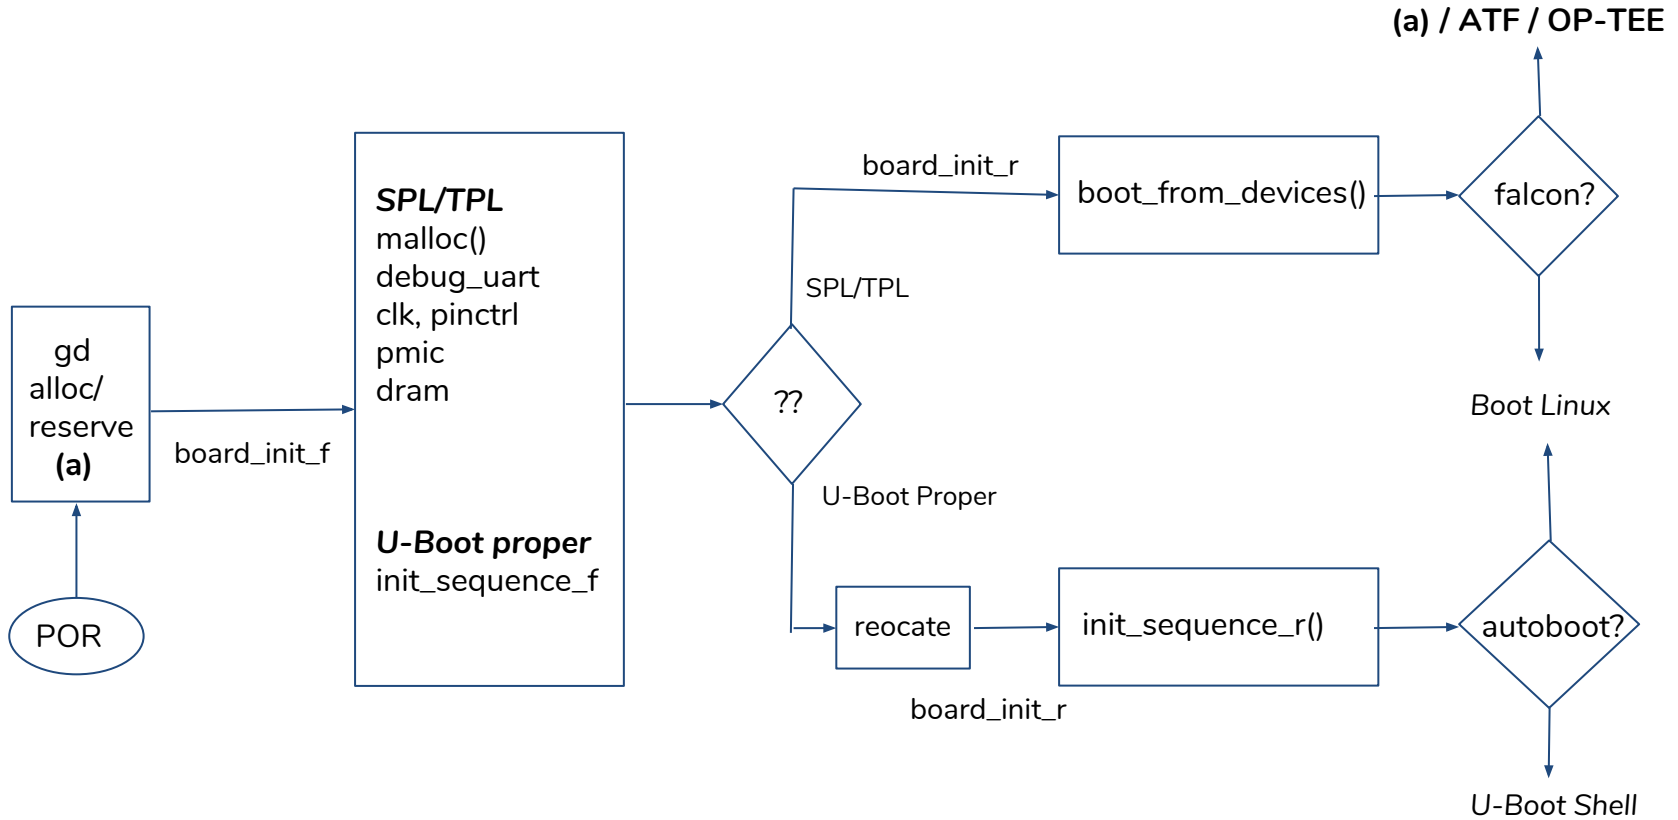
(a) / ATF / OP-TEE

gd
alloc/
reserve
(a)

POR

board_init_f

SPL/TPL
malloc()
debug_uart
clk, pinctrl
pmic
dram

U-Boot proper
init_sequence_f

??

board_init_r

SPL/TPL

U-Boot Proper

boot_from_devices()

falcon?

Boot Linux

reocate

init_sequence_r()

board_init_r

autoboot?

U-Boot Shell